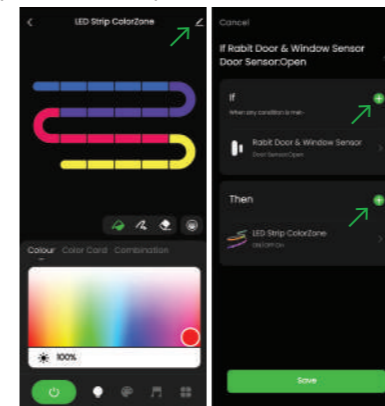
LED Strip ColorZone

Colour Color Card Combination

100%

Cancel

If Rabit Door & Window Sensor Door Sensor:Open

If

When any condition is met

Rabit Door & Window Sensor

Door Sensor:Open

Then

LED Strip ColorZone

ON/OFF:On

Save